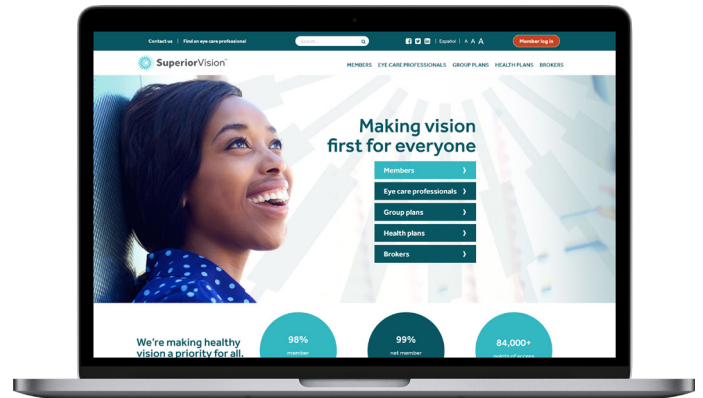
Contact us | Find an eye care professional

Search

Español | A A A

Member log in

SuperiorVision

MEMBERS EYE CARE PROFESSIONALS GROUP PLANS HEALTH PLANS BROKERS

Making vision first for everyone

Members ›

Eye care professionals ›

Group plans ›

Health plans ›

Brokers ›

We're making healthy vision a priority for all.

98%
member

99%
net member

84,000+
points of access